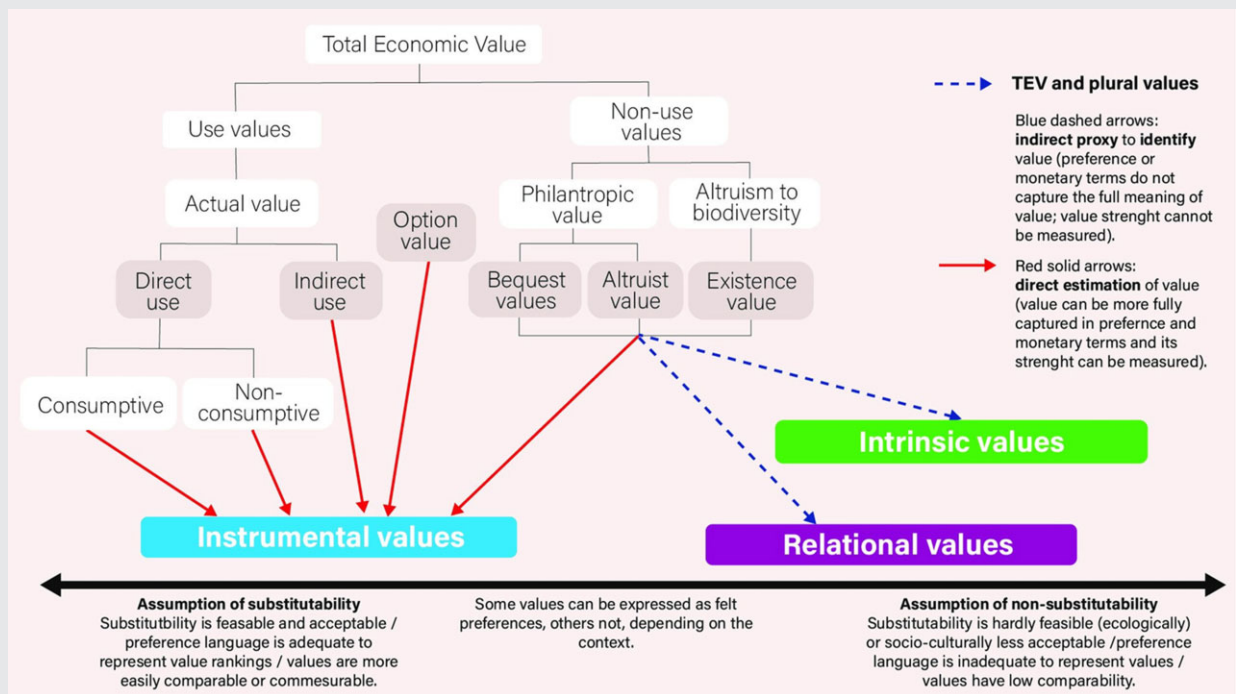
Total Economic Value

Use values

Non-use values

Actual value

Option value

Philantropic value

Altruism to biodiversity

Direct use

Indirect use

Bequest values

Altruist value

Existence value

Consumptive

Non-consumptive

TEV and plural values

Blue dashed arrows: **indirect proxy** to **identify** value (preference or monetary terms do not capture the full meaning of value; value strenght cannot be measured).

Red solid arrows: **direct estimation** of value (value can be more fully captured in prefernce and monetary terms and its strenght can be measured).

Intrinsic values

Instrumental values

Relational values

**Assumption of substitutability**
Substitutbility is feasable and acceptable / preference language is adequate to represent value rankings / values are more easily comparable or commesurable.

Some values can be expressed as felt preferences, others not, depending on the context.

**Assumption of non-substitutability**
Substitutability is hardly feasible (ecologically) or socio-culturally less acceptable /preference language is inadequate to represent values / values have low comparability.